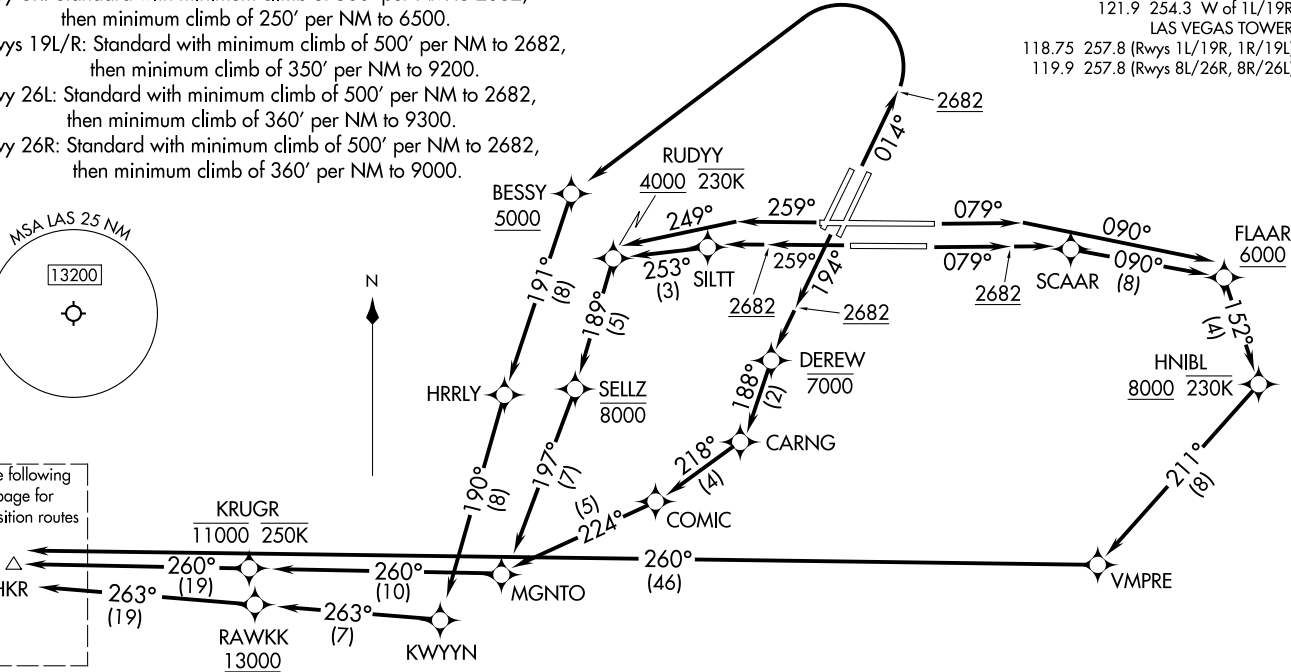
then minimum climb of 250' per NM to 6500.
Rwys 19L/R: Standard with minimum climb of 500' per NM to 2682, then minimum climb of 350' per NM to 9200.
Rwy 26L: Standard with minimum climb of 500' per NM to 2682, then minimum climb of 360' per NM to 9300.
Rwy 26R: Standard with minimum climb of 500' per NM to 2682, then minimum climb of 360' per NM to 9000.

121.9 254.3 W of 1L/19R
LAS VEGAS TOWER
118.75 257.8 (Rwys 1L/19R, 1R/19L)
119.9 257.8 (Rwys 8L/26R, 8R/26L)

MSA LAS 25 NM
13200

N

2682
014°
RUDYY
4000 230K
BESSY
5000
249°
259°
079°
090°
FLAAR
6000
253°
(3)
SILTT
259°
194°
079°
SCAAR
090°
(8)
2682
2682
2682
191°
(8)
189°
(5)
152°
(4)
DEREW
7000
HNIBL
8000 230K
HRRLY
SELLZ
8000
188°
(2)
CARNG
218°
(4)
197°
(7)
211°
(8)
190°
(8)
(5)
224°
COMIC
e following
page for
sition routes
KRUGR
11000 250K
260°
(19)
260°
(10)
MGNTO
260°
(46)
VMPRE
HKR
263°
(19)
RAWKK
13000
263°
(7)
KWYYN